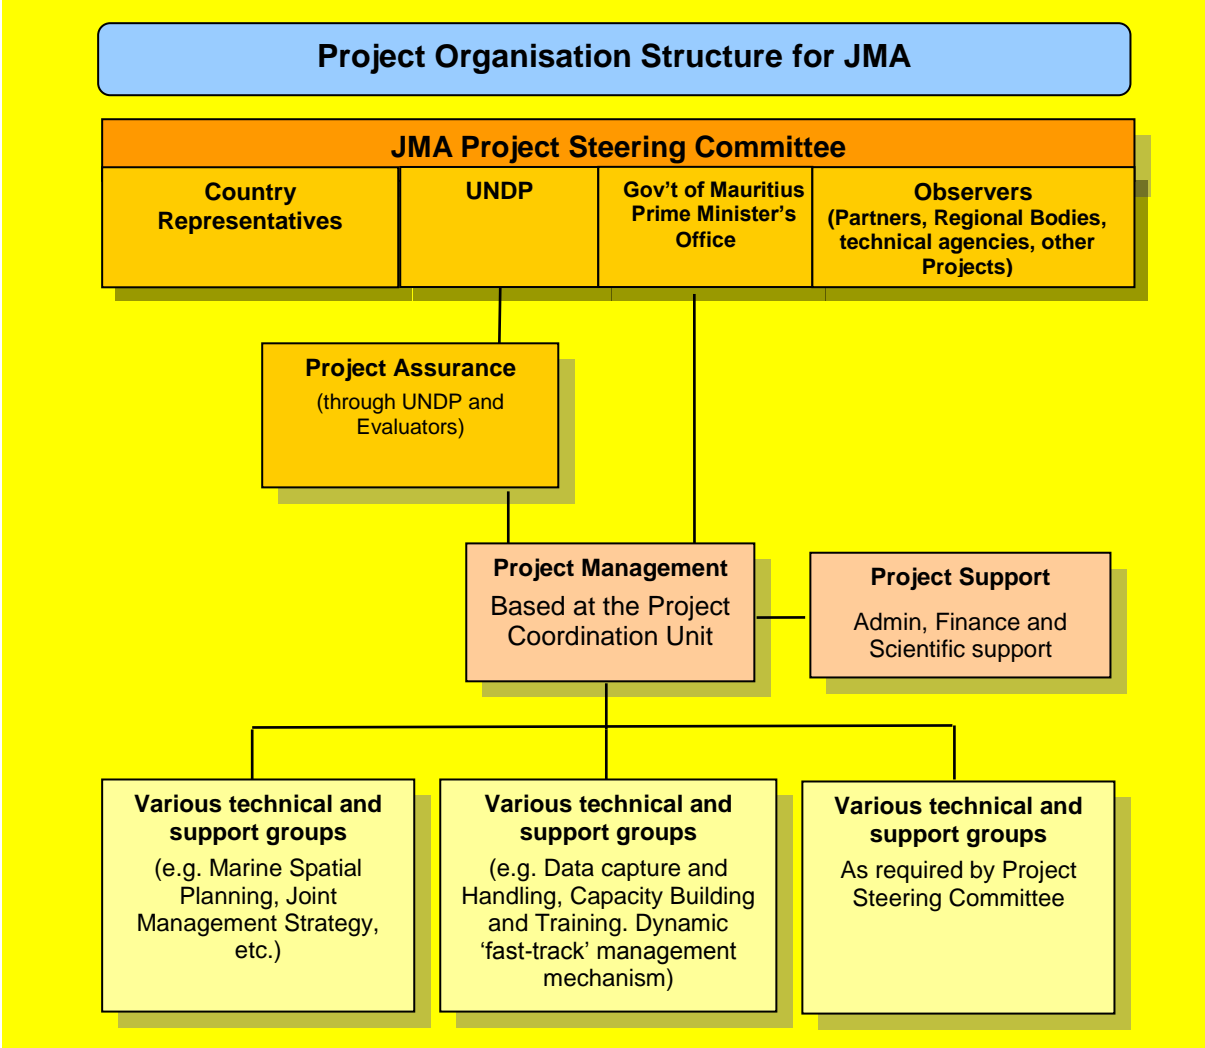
Project Organisation Structure for JMA

JMA Project Steering Committee

Country Representatives

UNDP

Gov't of Mauritius Prime Minister's Office

Observers (Partners, Regional Bodies, technical agencies, other Projects)

Project Assurance
(through UNDP and Evaluators)

Project Management
Based at the Project Coordination Unit

Project Support
Admin, Finance and Scientific support

Various technical and support groups
(e.g. Marine Spatial Planning, Joint Management Strategy, etc.)

Various technical and support groups
(e.g. Data capture and Handling, Capacity Building and Training. Dynamic 'fast-track' management mechanism)

Various technical and support groups
As required by Project Steering Committee